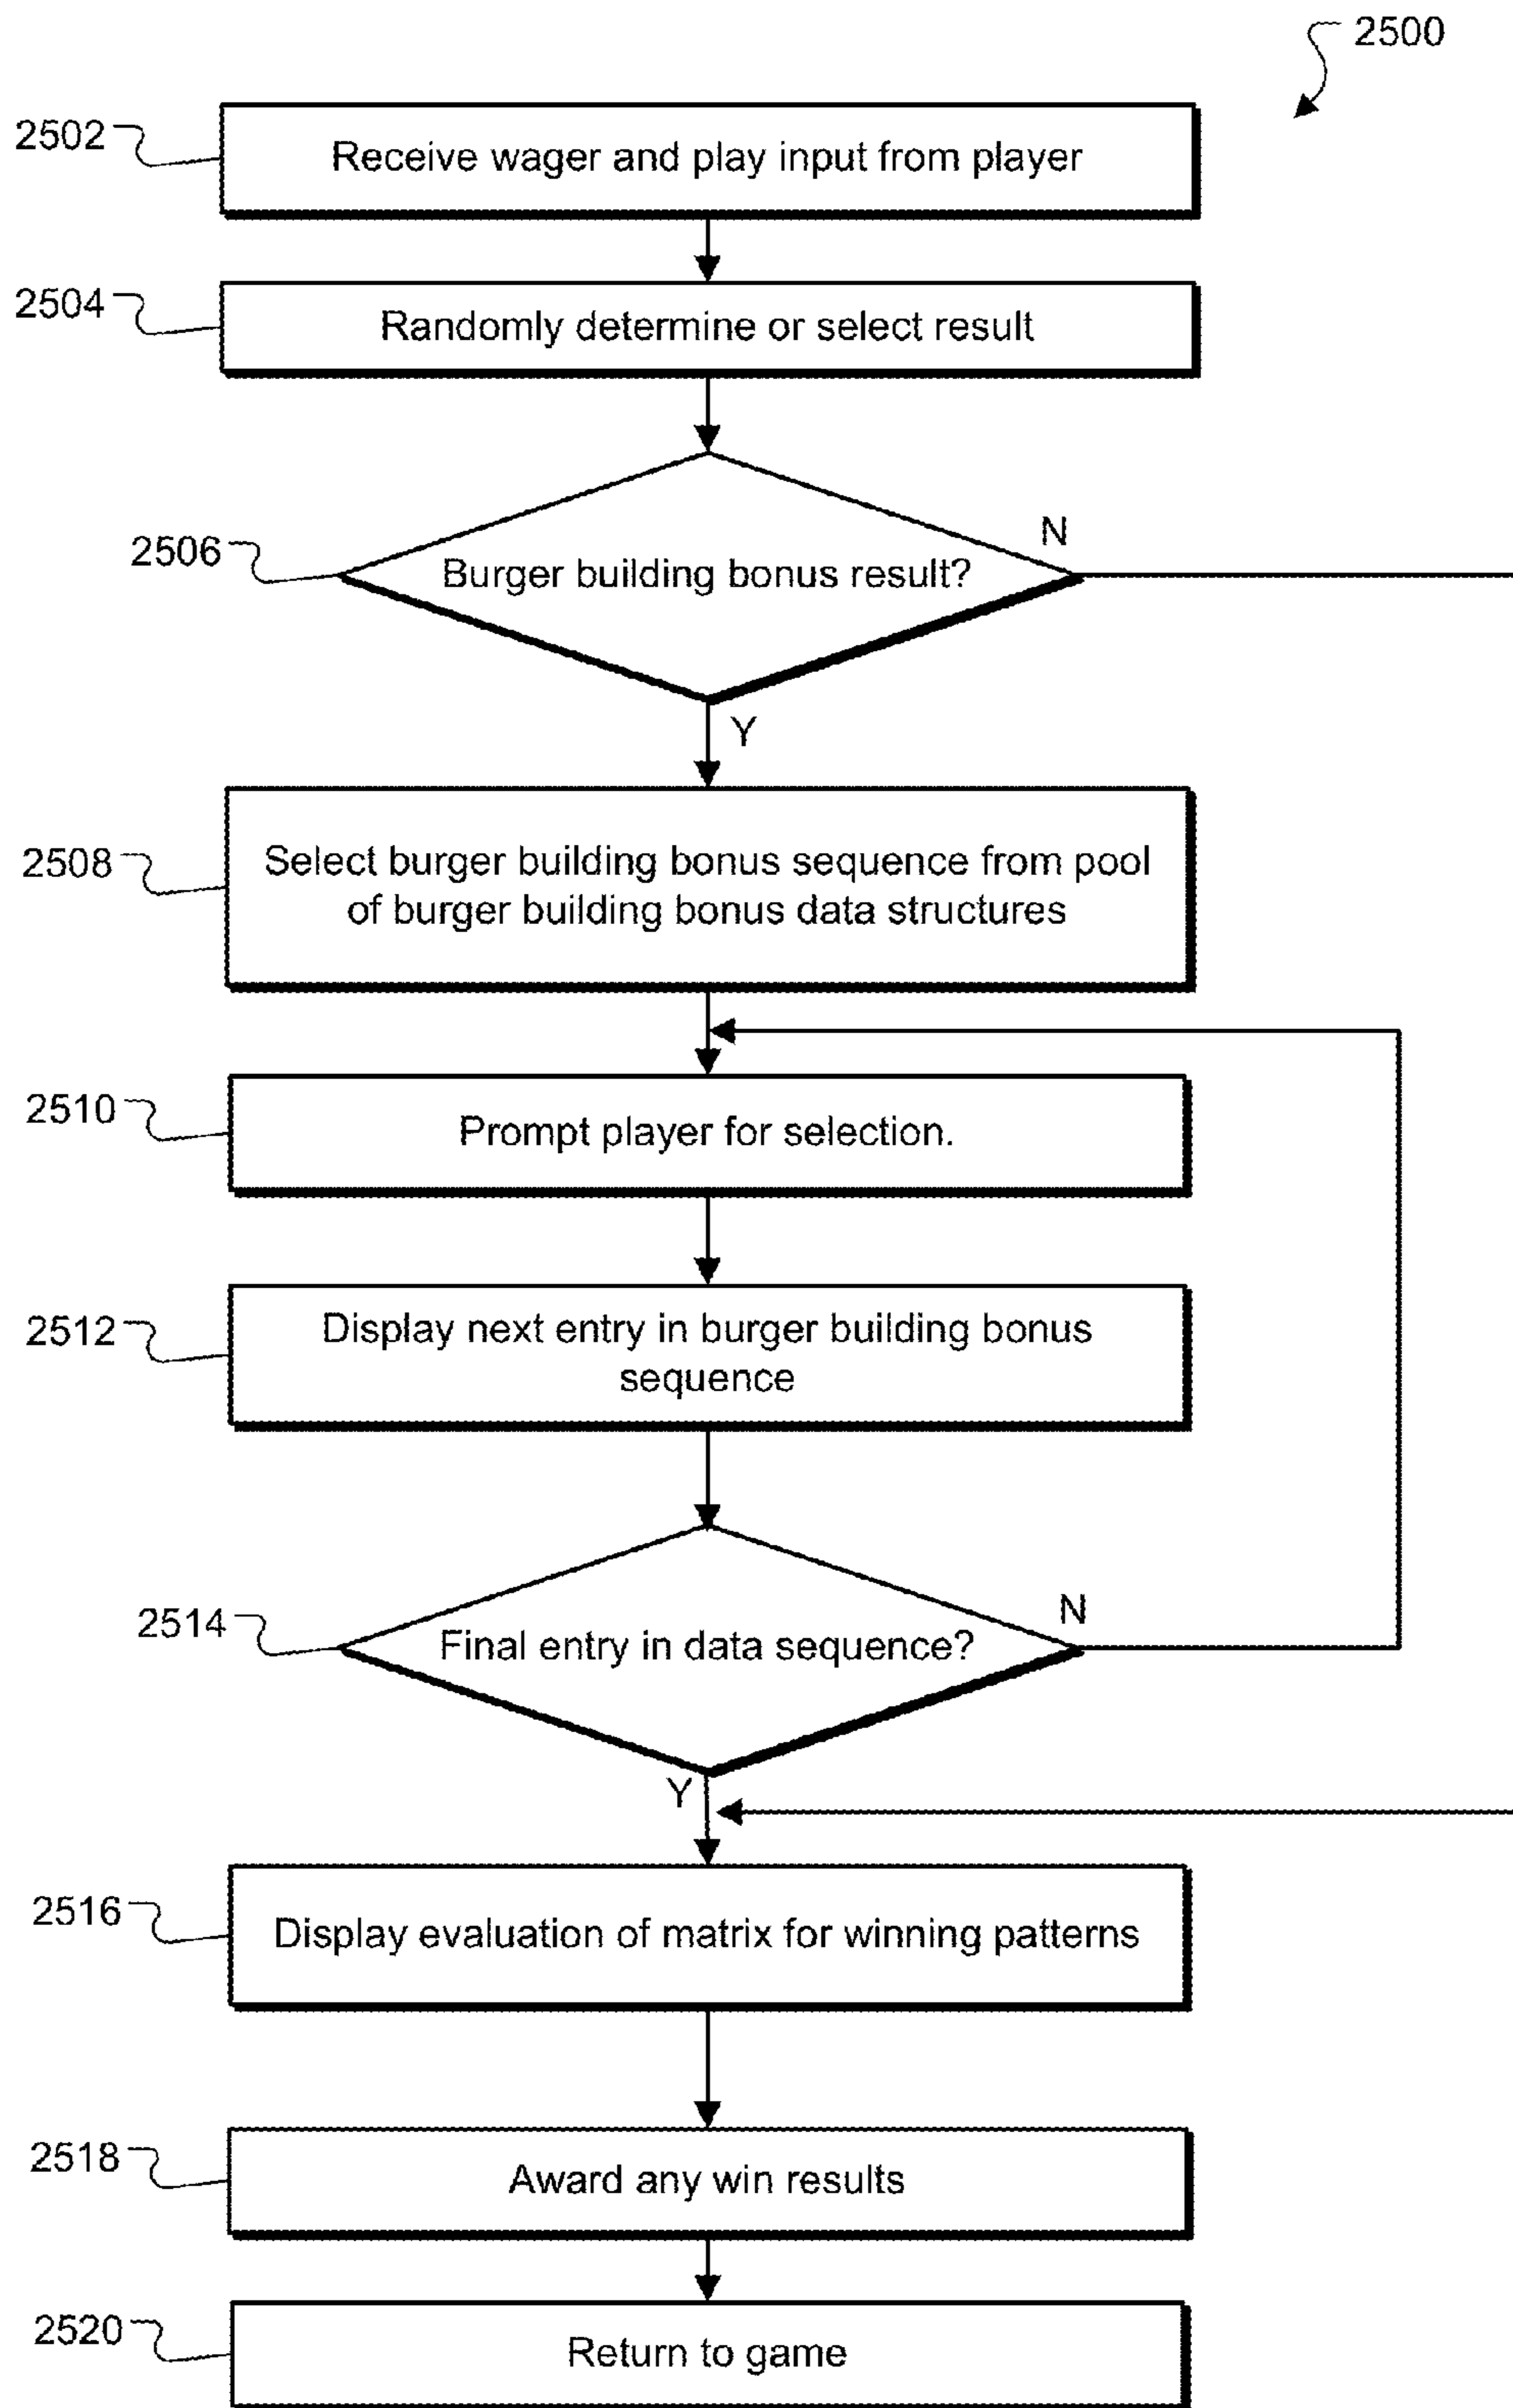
2500

2502 Receive wager and play input from player

2504 Randomly determine or select result

2506 Burger building bonus result?

N

Y

2508 Select burger building bonus sequence from pool of burger building bonus data structures

2510 Prompt player for selection.

2512 Display next entry in burger building bonus sequence

2514 Final entry in data sequence?

N

Y

2516 Display evaluation of matrix for winning patterns

2518 Award any win results

2520 Return to game